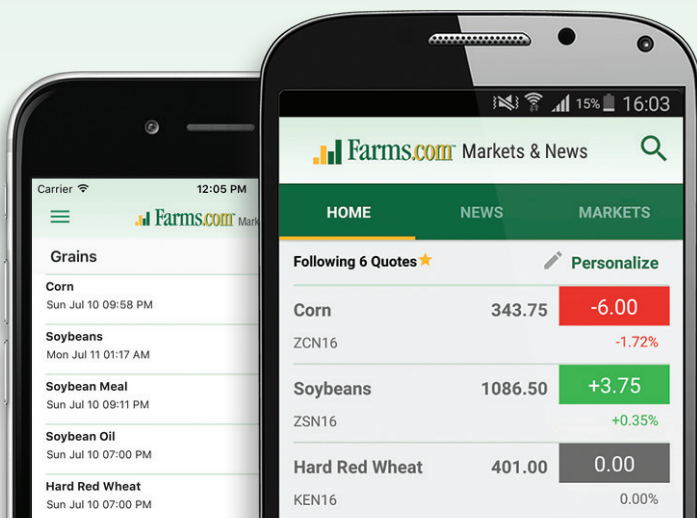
Carrier 12:05 PM

Farms.com Mark

Grains

Corn
Sun Jul 10 09:58 PM

Soybeans
Mon Jul 11 01:17 AM

Soybean Meal
Sun Jul 10 09:11 PM

Soybean Oil
Sun Jul 10 07:00 PM

Hard Red Wheat
Sun Jul 10 07:00 PM

15% 16:03

Farms.com Markets & News

HOME NEWS MARKETS

Following 6 Quotes Personalize

| | | |
|---|---|---|
| Corn | 343.75 | -6.00 |
| ZCN16 | | -1.72% |
| Soybeans | 1086.50 | +3.75 |
| ZSN16 | | +0.35% |
| Hard Red Wheat | 401.00 | 0.00 |
| KEN16 | | 0.00% |